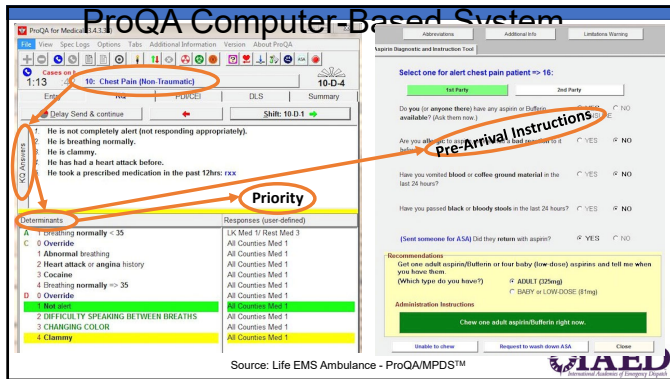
ProQA Computer-Based System

ProQA for Medical 3.4.3.2

File View Spec Logs Options Tabs Additional Information Version About ProQA

Cases on

1:13

10: Chest Pain (Non-Traumatic)

10-D-4

Entry KQ PDI/CEI DLS Summary

Delay Send & continue

Shift: 10-D-1

KQ Answers

1. He is not completely alert (not responding appropriately).
2. He is breathing normally.
3. He is clammy.
4. He has had a heart attack before.
5. He took a prescribed medication in the past 12hrs: rxx

Priority

| Determinants | Responses (user-defined) |
|---|---|
| A 1 Breathing normally < 35 | LK Med 1/ Rest Med 3 |
| C 0 Override | All Counties Med 1 |
| 1 Abnormal breathing | All Counties Med 1 |
| 2 Heart attack or angina history | All Counties Med 1 |
| 3 Cocaine | All Counties Med 1 |
| 4 Breathing normally => 35 | All Counties Med 1 |
| D 0 Override | All Counties Med 1 |
| 1 Not alert | All Counties Med 1 |
| 2 DIFFICULTY SPEAKING BETWEEN BREATHS | All Counties Med 1 |
| 3 CHANGING COLOR | All Counties Med 1 |
| 4 Clammy | All Counties Med 1 |

Abbreviations Additional Info Limitations Warning

Aspirin Diagnostic and Instruction Tool

Select one for alert chest pain patient => 16:

1st Party 2nd Party

Do you (or anyone there) have any aspirin or Bufferin available? (Ask them now.) YES NO

Pre-Arrival Instructions

Are you allergic to aspirin or had a bad reaction to it before? YES NO

Have you vomited blood or coffee ground material in the last 24 hours? YES NO

Have you passed black or bloody stools in the last 24 hours? YES NO

(Sent someone for ASA) Did they return with aspirin? YES NO

Recommendations
Get one adult aspirin/Bufferin or four baby (low-dose) aspirins and tell me when you have them.
(Which type do you have?) ADULT (325mg) BABY or LOW-DOSE (81mg)

Administration Instructions

Chew one adult aspirin/Bufferin right now.

Unable to chew Request to wash down ASA Close

Source: Life EMS Ambulance - ProQA/MPDS™

IAED International Academies of Emergency Dispatch